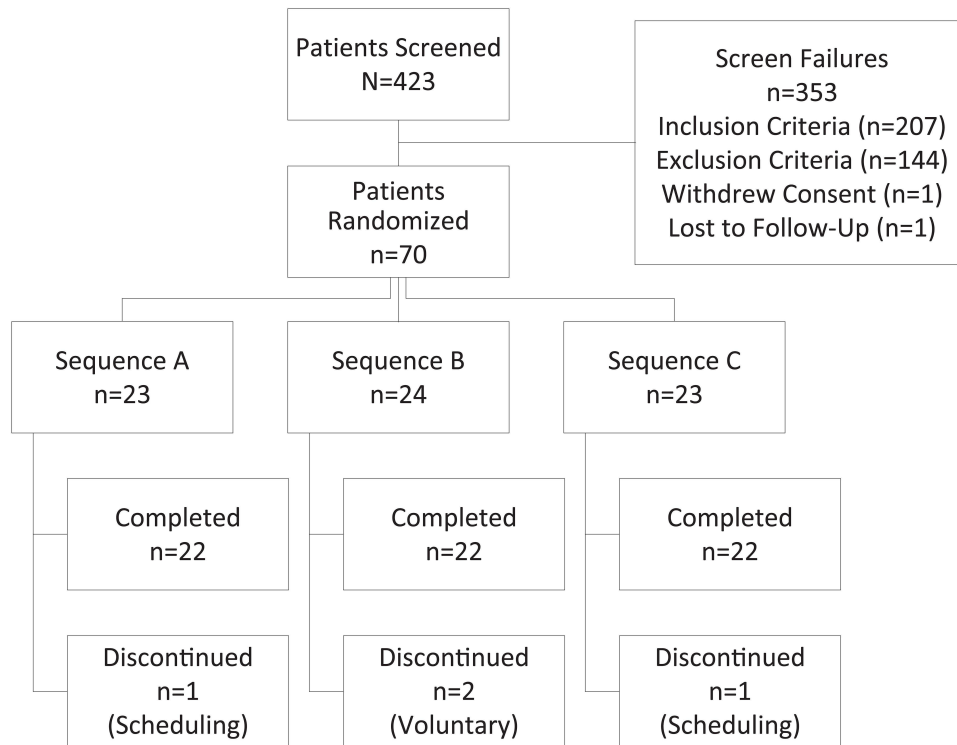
Patients Screened
N=423

Screen Failures
n=353
Inclusion Criteria (n=207)
Exclusion Criteria (n=144)
Withdrew Consent (n=1)
Lost to Follow-Up (n=1)

Patients
Randomized
n=70

Sequence A
n=23

Sequence B
n=24

Sequence C
n=23

Completed
n=22

Completed
n=22

Completed
n=22

Discontinued
n=1
(Scheduling)

Discontinued
n=2
(Voluntary)

Discontinued
n=1
(Scheduling)